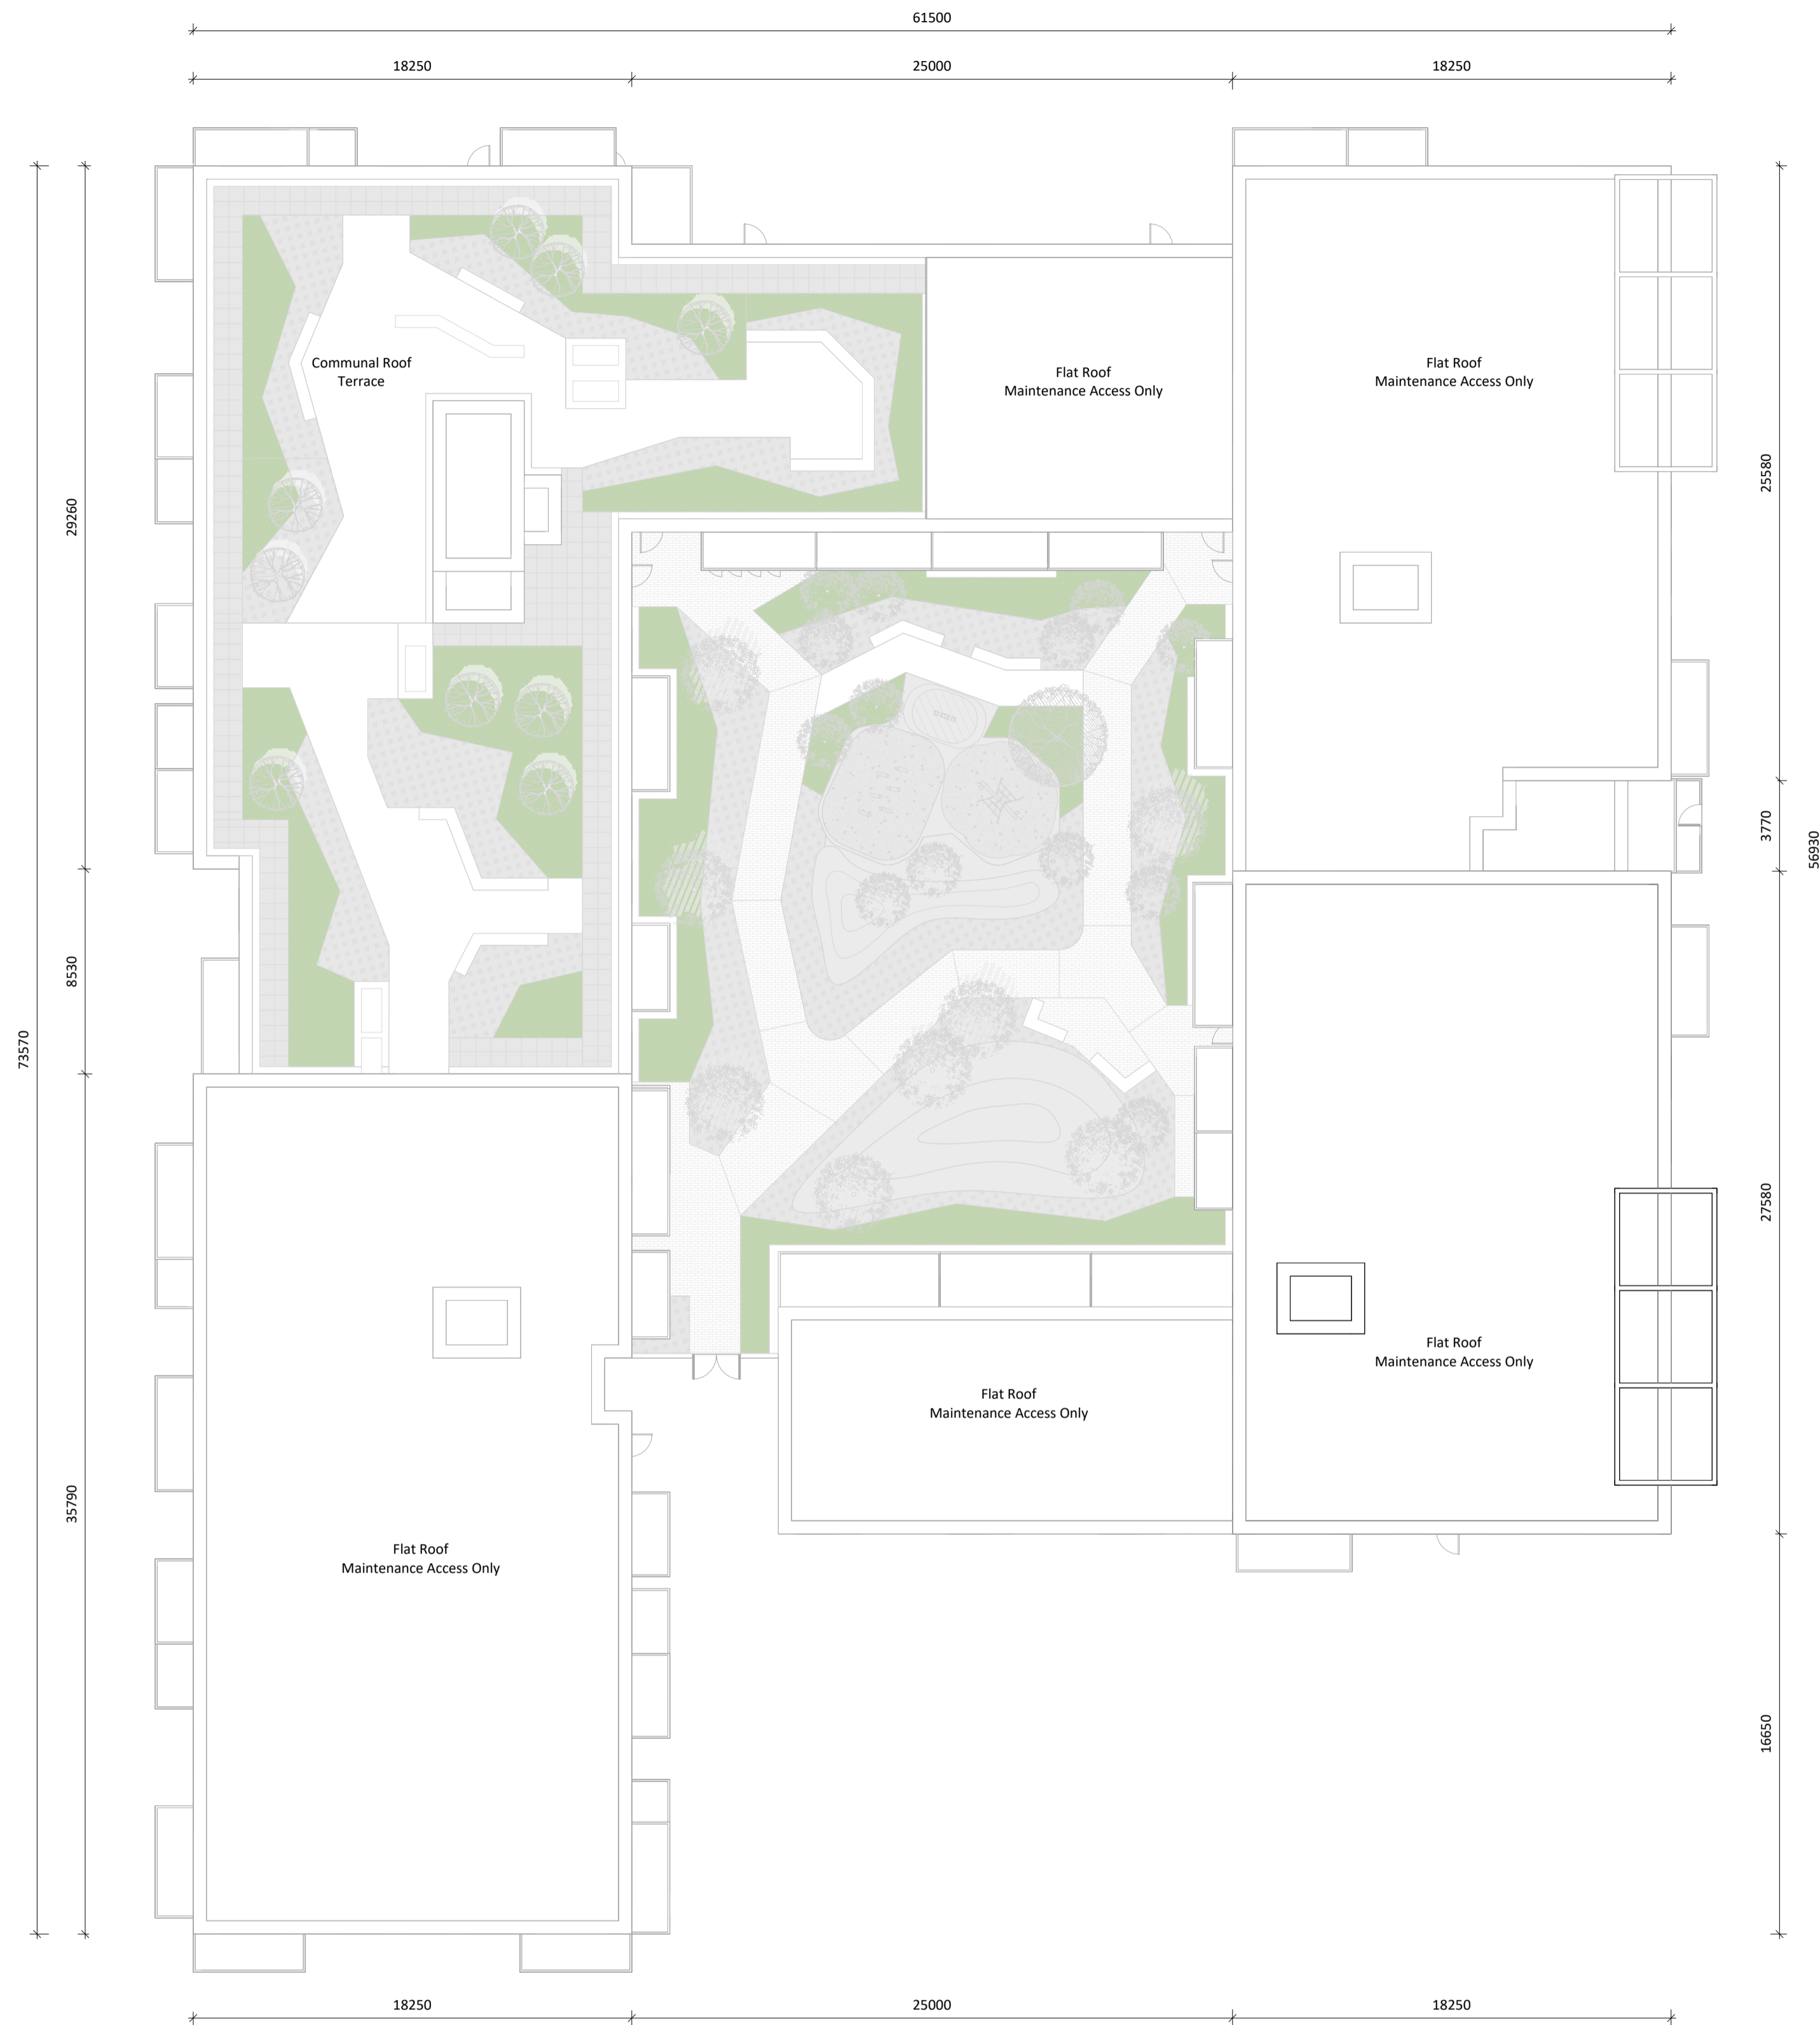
61500

18250

25000

18250

Communal Roof Terrace

Flat Roof
Maintenance Access Only

Flat Roof
Maintenance Access Only

29260

8530

73570

35790

25580

3770

56930

27580

16650

Flat Roof
Maintenance Access Only

Flat Roof
Maintenance Access Only

Flat Roof
Maintenance Access Only

18250

25000

18250